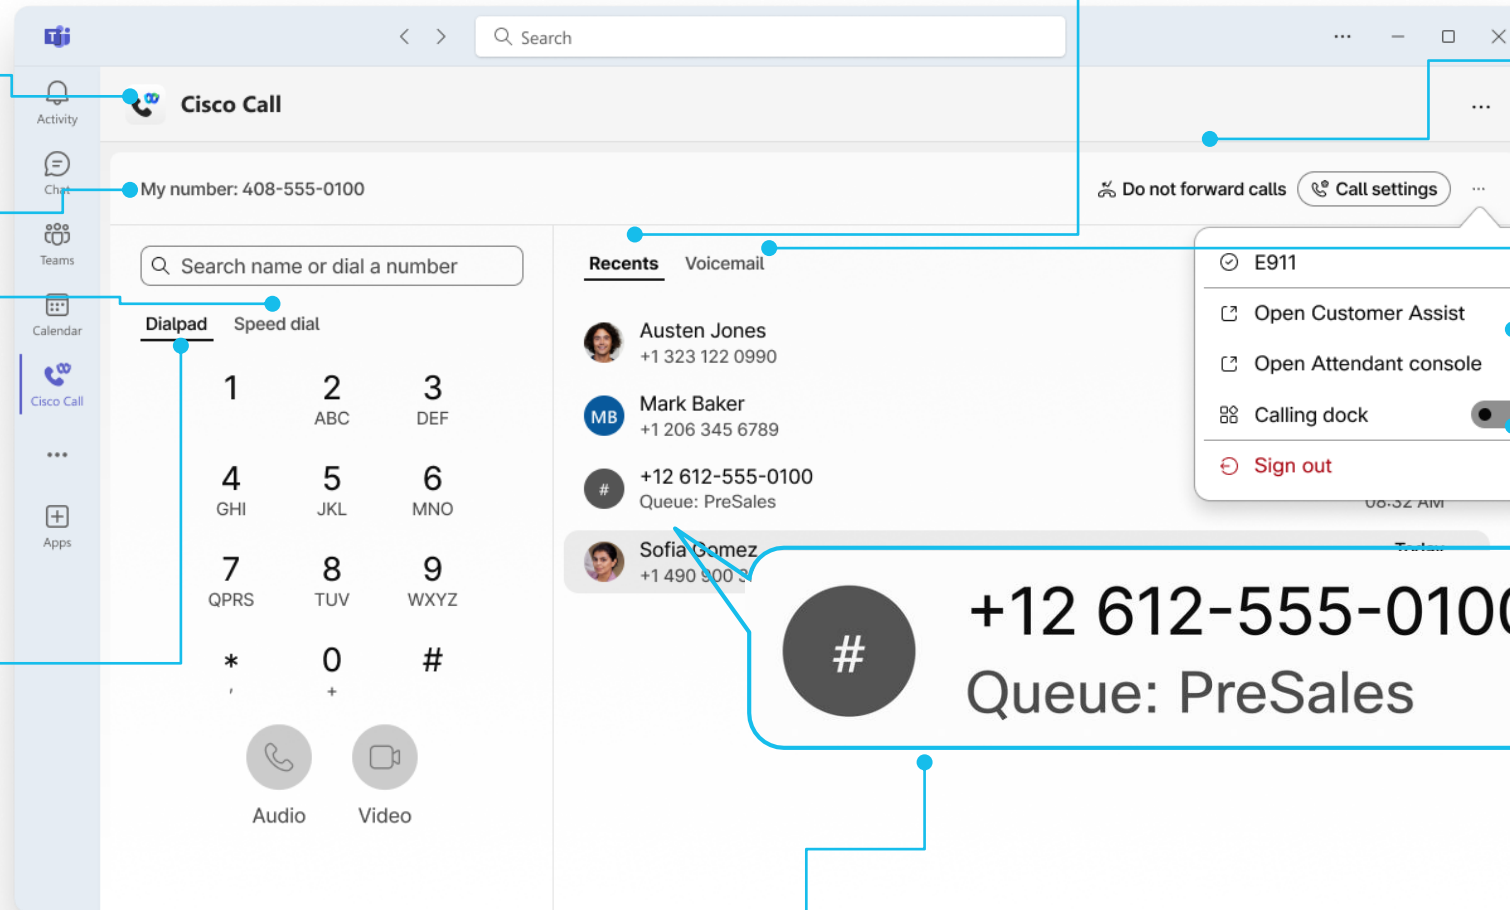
Search

Activity

Chat

Teams

Calendar

Cisco Call

...

Apps

Cisco Call

My number: 408-555-0100

Do not forward calls

Call settings

Search name or dial a number

Dialpad

Speed dial

1

2 ABC

3 DEF

4 GHI

5 JKL

6 MNO

7 QPRS

8 TUV

9 WXYZ

* ,

0 +

#

Audio

Video

Recents

Voicemail

Austen Jones
+1 323 122 0990

MB
Mark Baker
+1 206 345 6789

#
+12 612-555-0100
Queue: PreSales

Sofia Gomez
+1 490 900 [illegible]

E911

Open Customer Assist

Open Attendant console

Calling dock

Sign out

08:32 AM

#
+12 612-555-010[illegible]
Queue: PreSales